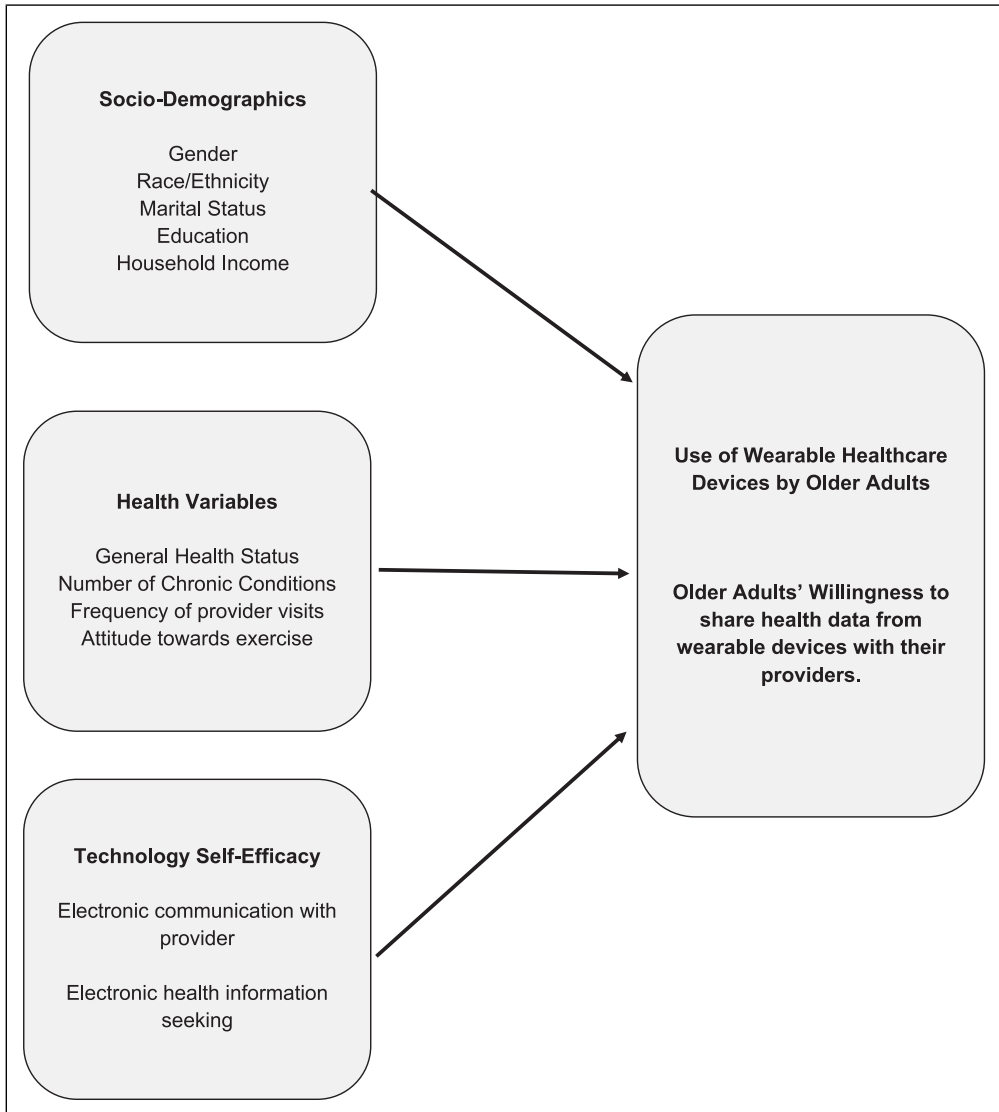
Socio-Demographics

Gender
Race/Ethnicity
Marital Status
Education
Household Income

Health Variables

General Health Status
Number of Chronic Conditions
Frequency of provider visits
Attitude towards exercise

Technology Self-Efficacy

Electronic communication with provider

Electronic health information seeking

Use of Wearable Healthcare Devices by Older Adults

Older Adults' Willingness to share health data from wearable devices with their providers.